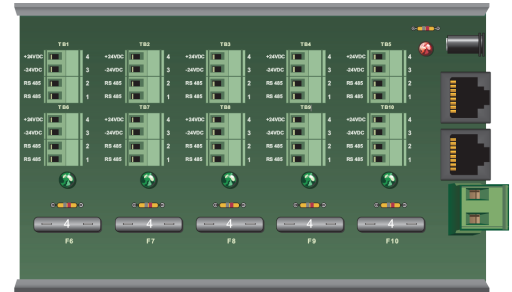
TB1
+24VDC 4
-24VDC 3
RS 485 2
RS 485 1

TB2
+24VDC 4
-24VDC 3
RS 485 2
RS 485 1

TB3
+24VDC 4
-24VDC 3
RS 485 2
RS 485 1

TB4
+24VDC 4
-24VDC 3
RS 485 2
RS 485 1

TB5
+24VDC 4
-24VDC 3
RS 485 2
RS 485 1

TB6
+24VDC 4
-24VDC 3
RS 485 2
RS 485 1

TB7
+24VDC 4
-24VDC 3
RS 485 2
RS 485 1

TB8
+24VDC 4
-24VDC 3
RS 485 2
RS 485 1

TB9
+24VDC 4
-24VDC 3
RS 485 2
RS 485 1

TB10
+24VDC 4
-24VDC 3
RS 485 2
RS 485 1

4
F6

4
F7

4
F8

4
F9

4
F10